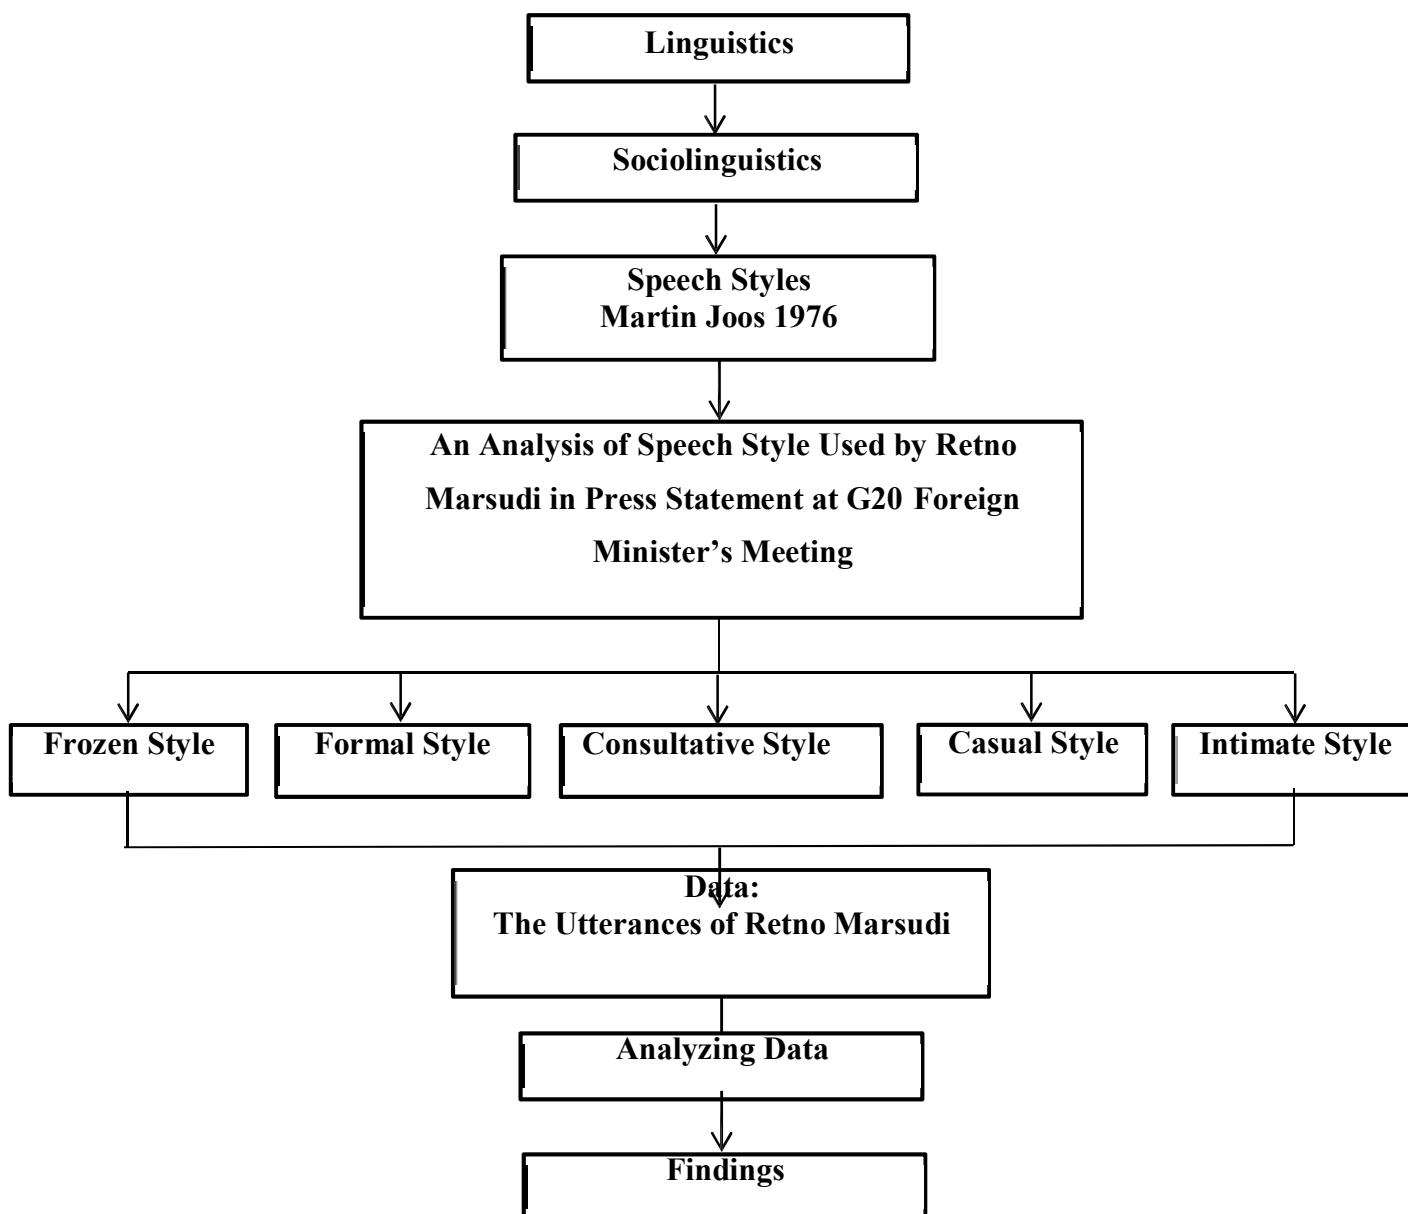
Linguistics

Sociolinguistics

Speech Styles
Martin Joos 1976

An Analysis of Speech Style Used by Retno Marsudi in Press Statement at G20 Foreign Minister’s Meeting

Frozen Style

Formal Style

Consultative Style

Casual Style

Intimate Style

Data:
The Utterances of Retno Marsudi

Analyzing Data

Findings